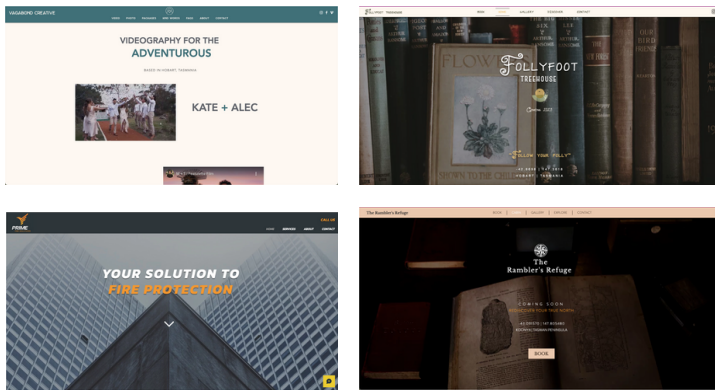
VAGABOND CREATIVE

VIDEOGRAPHY FOR THE ADVENTUROUS

BASED IN HOBART, TASMANIA

KATE + ALEC

FOLLYFOOT TREEHOUSE

BOOK GALLERY EXPLORE CONTACT

FLOW

FOLLYFOOT TREEHOUSE

FOLLOW YOUR "FOLLY"

PRIME

CALL US

HOME SERVICES ABOUT CONTACT

YOUR SOLUTION TO FIRE PROTECTION

The Rambler's Refuge

BOOK GALLERY EXPLORE CONTACT

The Rambler's Refuge

COMING SOON

BOOK